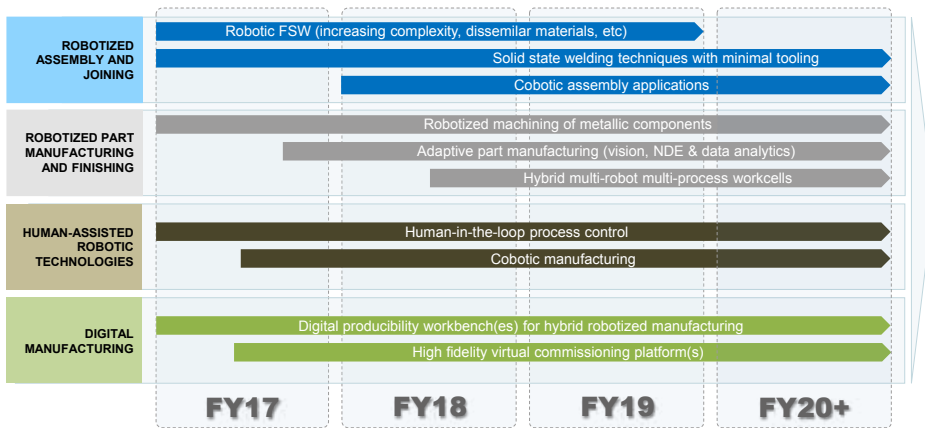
ROBOTIZED ASSEMBLY AND JOINING

Robotic FSW (increasing complexity, dissemilar materials, etc)

Solid state welding techniques with minimal tooling

Cobotic assembly applications

ROBOTIZED PART MANUFACTURING AND FINISHING

Robotized machining of metallic components

Adaptive part manufacturing (vision, NDE & data analytics)

Hybrid multi-robot multi-process workcells

HUMAN-ASSISTED ROBOTIC TECHNOLOGIES

Human-in-the-loop process control

Cobotic manufacturing

DIGITAL MANUFACTURING

Digital producibility workbench(es) for hybrid robotized manufacturing

High fidelity virtual commissioning platform(s)

FY17

FY18

FY19

FY20+